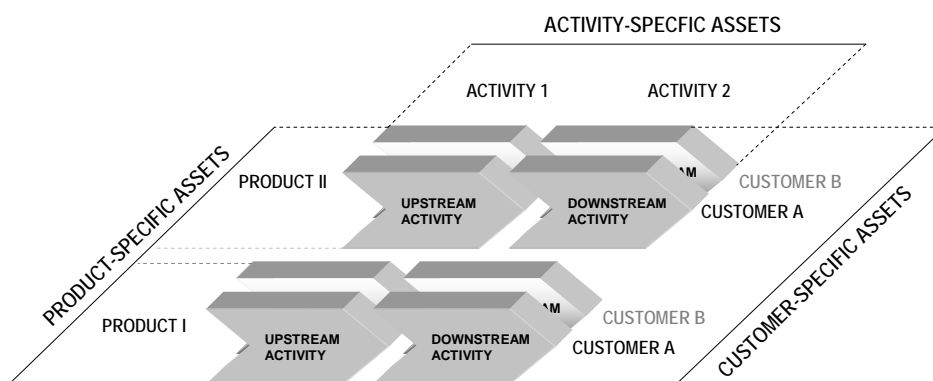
ACTIVITY-SPECFIC ASSETS

ACTIVITY 1

ACTIVITY 2

PRODUCT-SPECIFIC ASSETS

PRODUCT II

UPSTREAM ACTIVITY

DOWNSTREAM ACTIVITY

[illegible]AM

CUSTOMER B

CUSTOMER A

PRODUCT I

UPSTREAM ACTIVITY

DOWNSTREAM ACTIVITY

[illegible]AM

CUSTOMER B

CUSTOMER A

CUSTOMER-SPECIFIC ASSETS